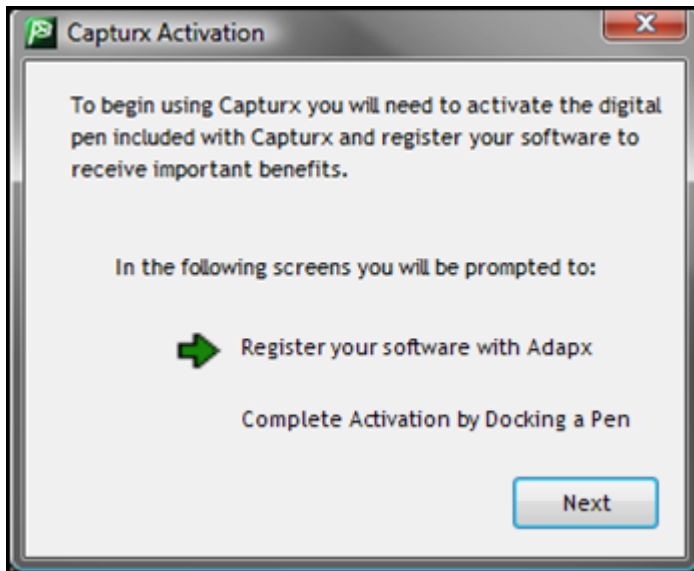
Capturx Activation

To begin using Capturx you will need to activate the digital pen included with Capturx and register your software to receive important benefits.

In the following screens you will be prompted to:

Register your software with Adapx

Complete Activation by Docking a Pen

Next